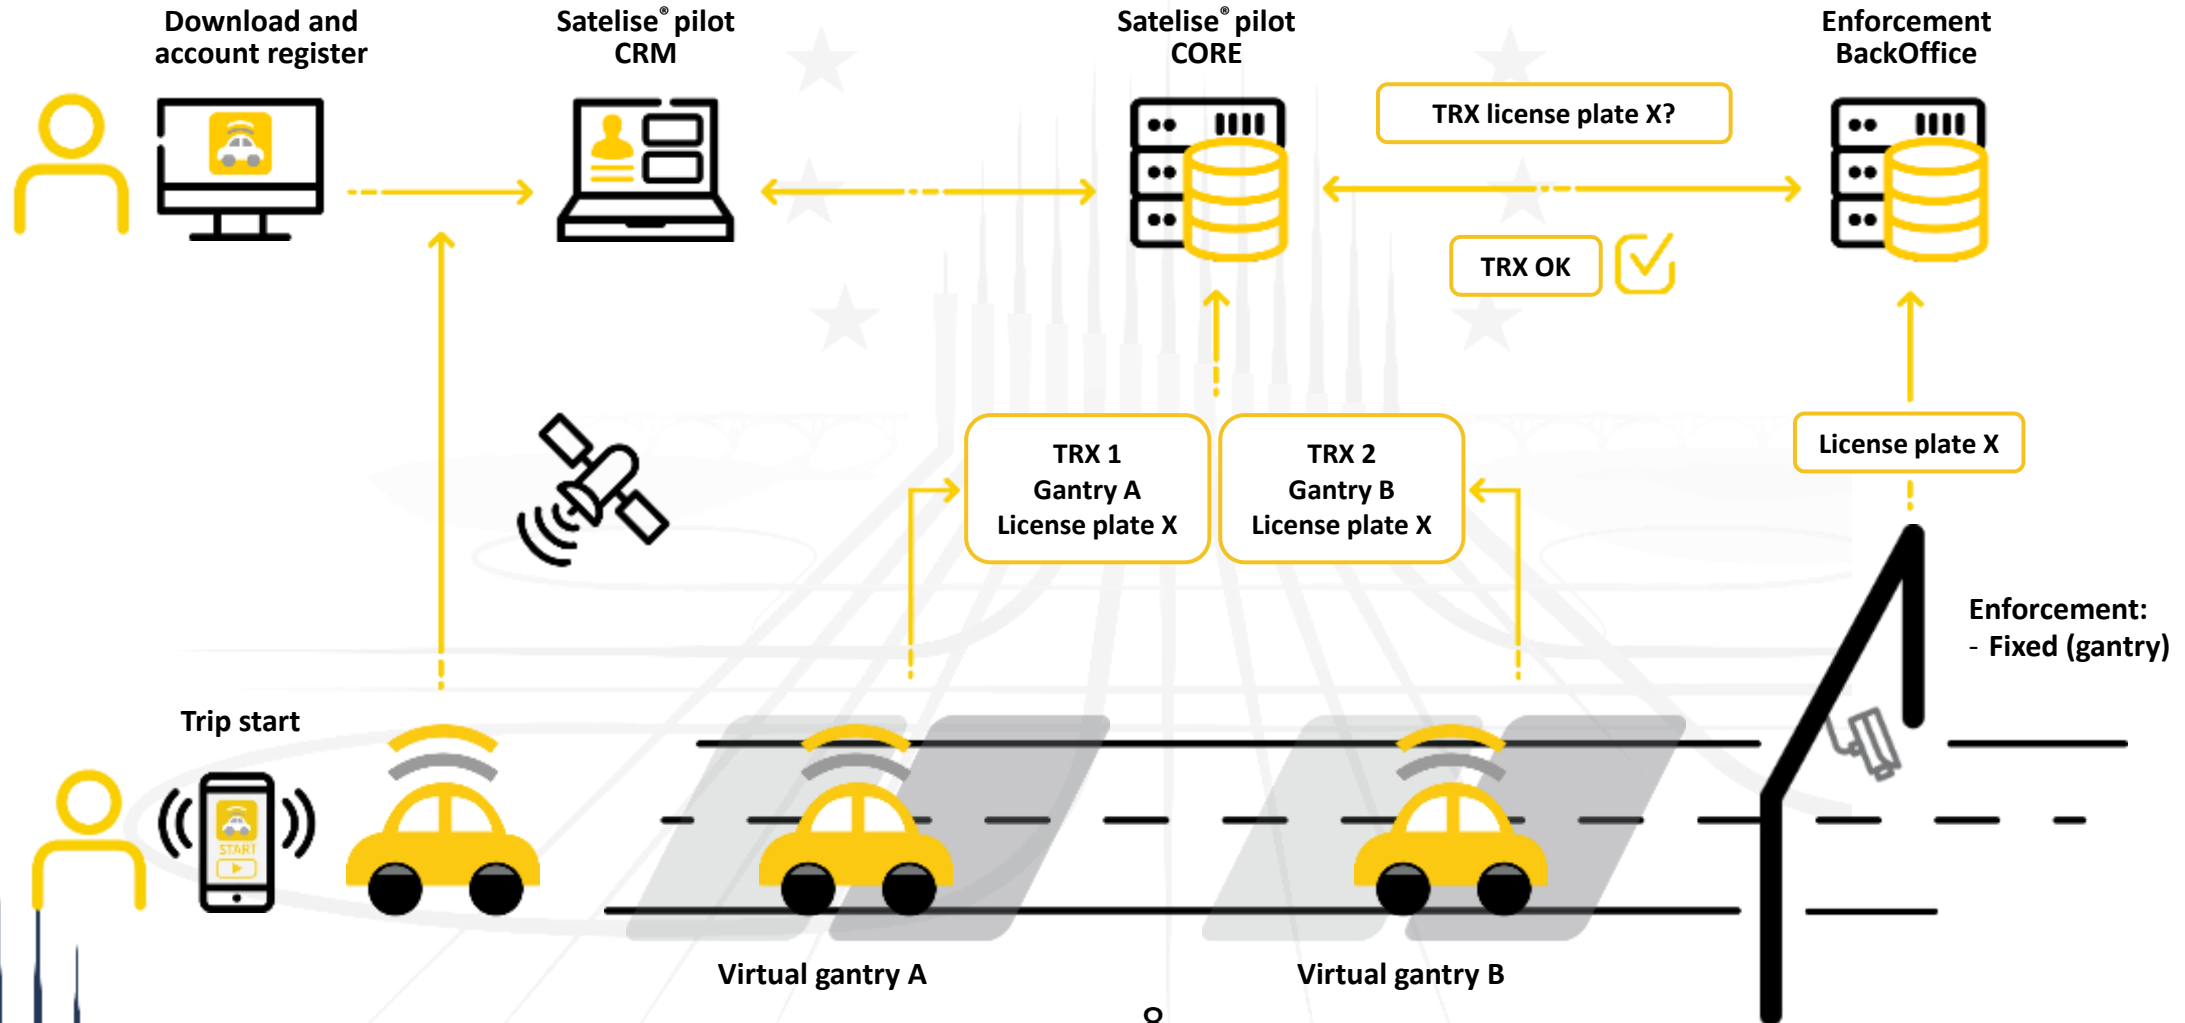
Download and account register

Satelise® pilot CRM

Satelise® pilot CORE

Enforcement BackOffice

TRX license plate X?

TRX OK

TRX 1
Gantry A
License plate X

TRX 2
Gantry B
License plate X

License plate X

Enforcement:
- Fixed (gantry)

Trip start

START

Virtual gantry A

Virtual gantry B

8